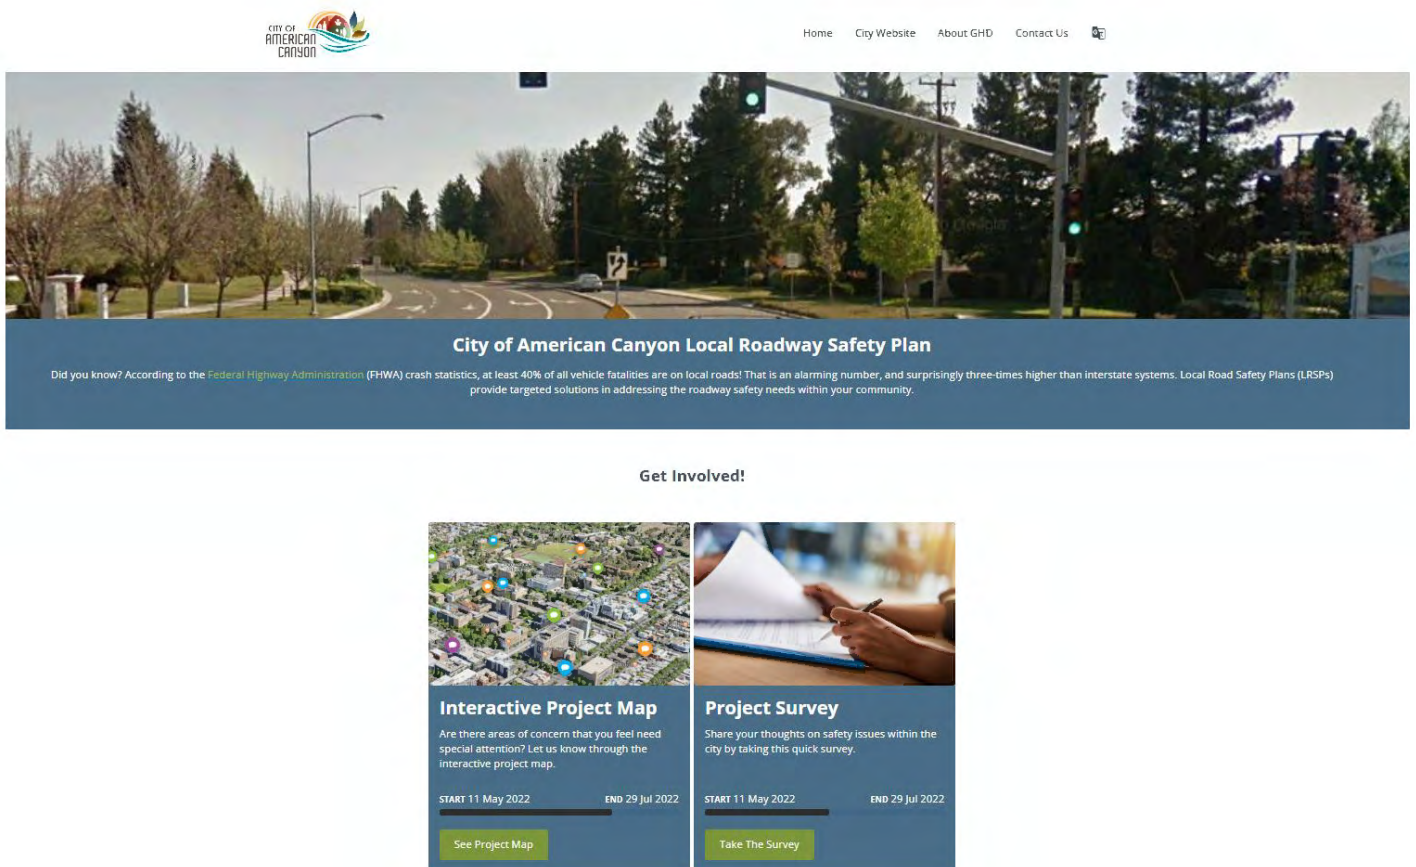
CITY OF AMERICAN CANYON

Home City Website About GHD Contact Us

City of American Canyon Local Roadway Safety Plan

Did you know? According to the Federal Highway Administration (FHWA) crash statistics, at least 40% of all vehicle fatalities are on local roads! That is an alarming number, and surprisingly three-times higher than interstate systems. Local Road Safety Plans (LRSPs) provide targeted solutions in addressing the roadway safety needs within your community.

Get Involved!

Interactive Project Map

Are there areas of concern that you feel need special attention? Let us know through the interactive project map.

START 11 May 2022 END 29 Jul 2022

See Project Map

Project Survey

Share your thoughts on safety issues within the city by taking this quick survey.

START 11 May 2022 END 29 Jul 2022

Take The Survey